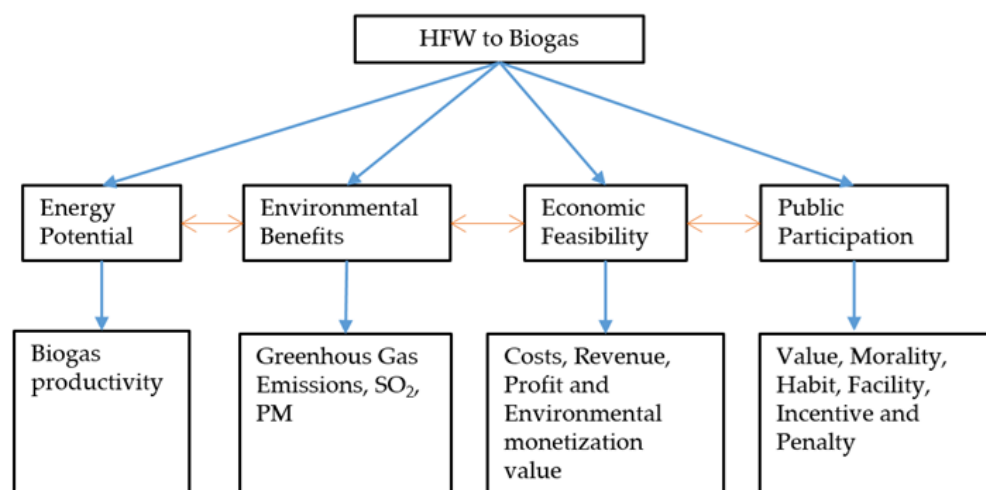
HFW to Biogas

Energy Potential

Environmental Benefits

Economic Feasibility

Public Participation

Biogas productivity

Greenhous Gas Emissions, $SO_2$, PM

Costs, Revenue, Profit and Environmental monetization value

Value, Morality, Habit, Facility, Incentive and Penalty